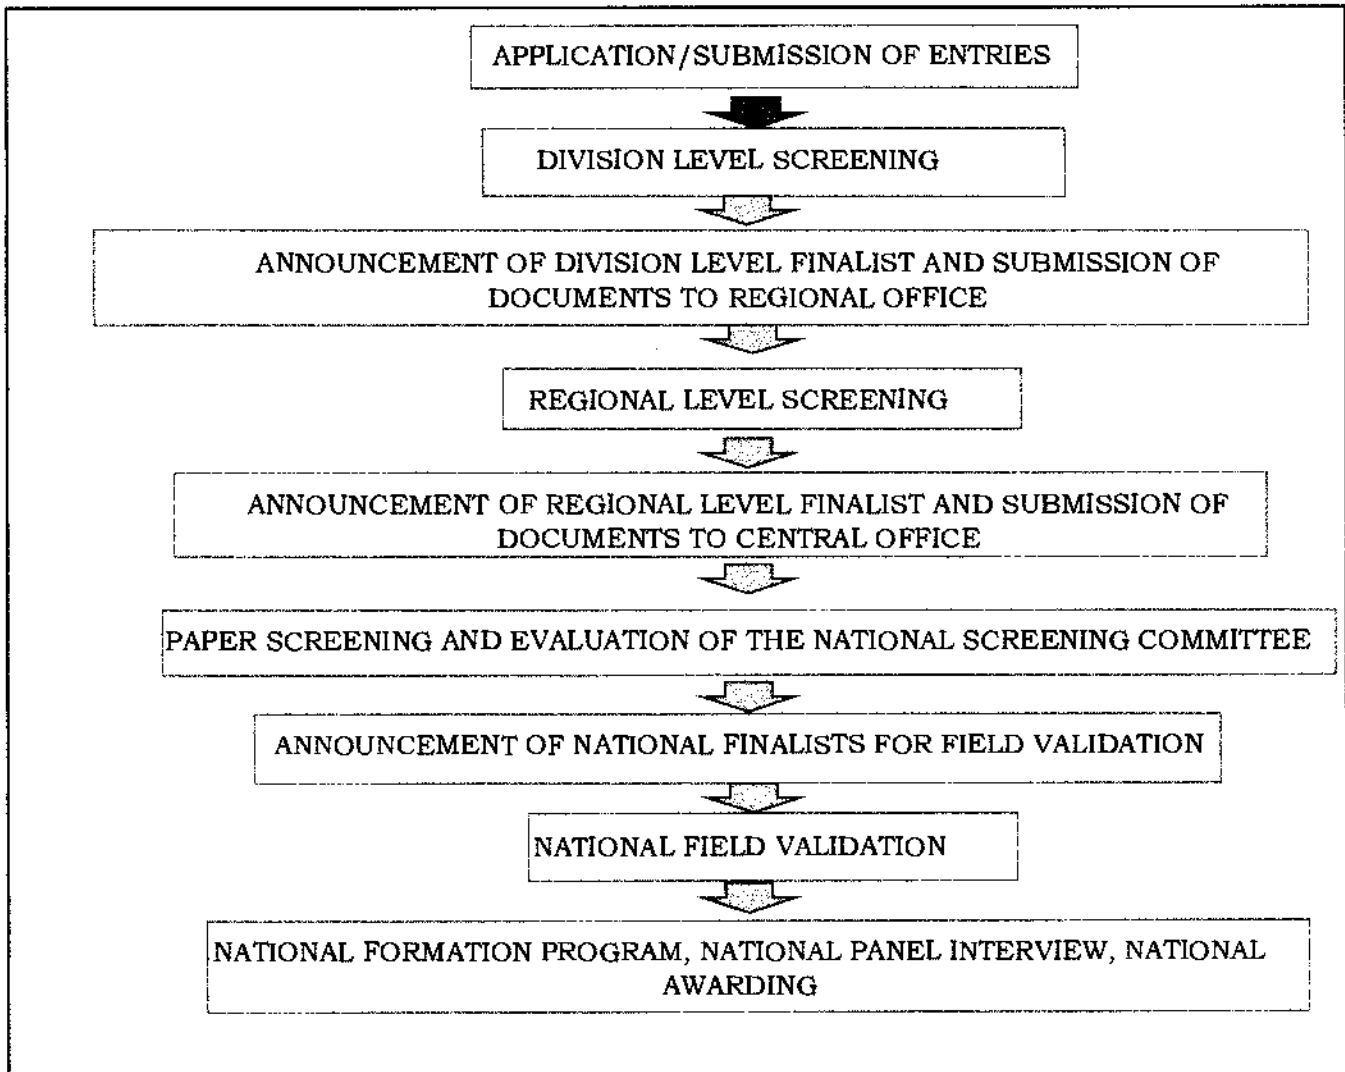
APPLICATION/SUBMISSION OF ENTRIES

DIVISION LEVEL SCREENING

ANNOUNCEMENT OF DIVISION LEVEL FINALIST AND SUBMISSION OF DOCUMENTS TO REGIONAL OFFICE

REGIONAL LEVEL SCREENING

ANNOUNCEMENT OF REGIONAL LEVEL FINALIST AND SUBMISSION OF DOCUMENTS TO CENTRAL OFFICE

PAPER SCREENING AND EVALUATION OF THE NATIONAL SCREENING COMMITTEE

ANNOUNCEMENT OF NATIONAL FINALISTS FOR FIELD VALIDATION

NATIONAL FIELD VALIDATION

NATIONAL FORMATION PROGRAM, NATIONAL PANEL INTERVIEW, NATIONAL AWARDING